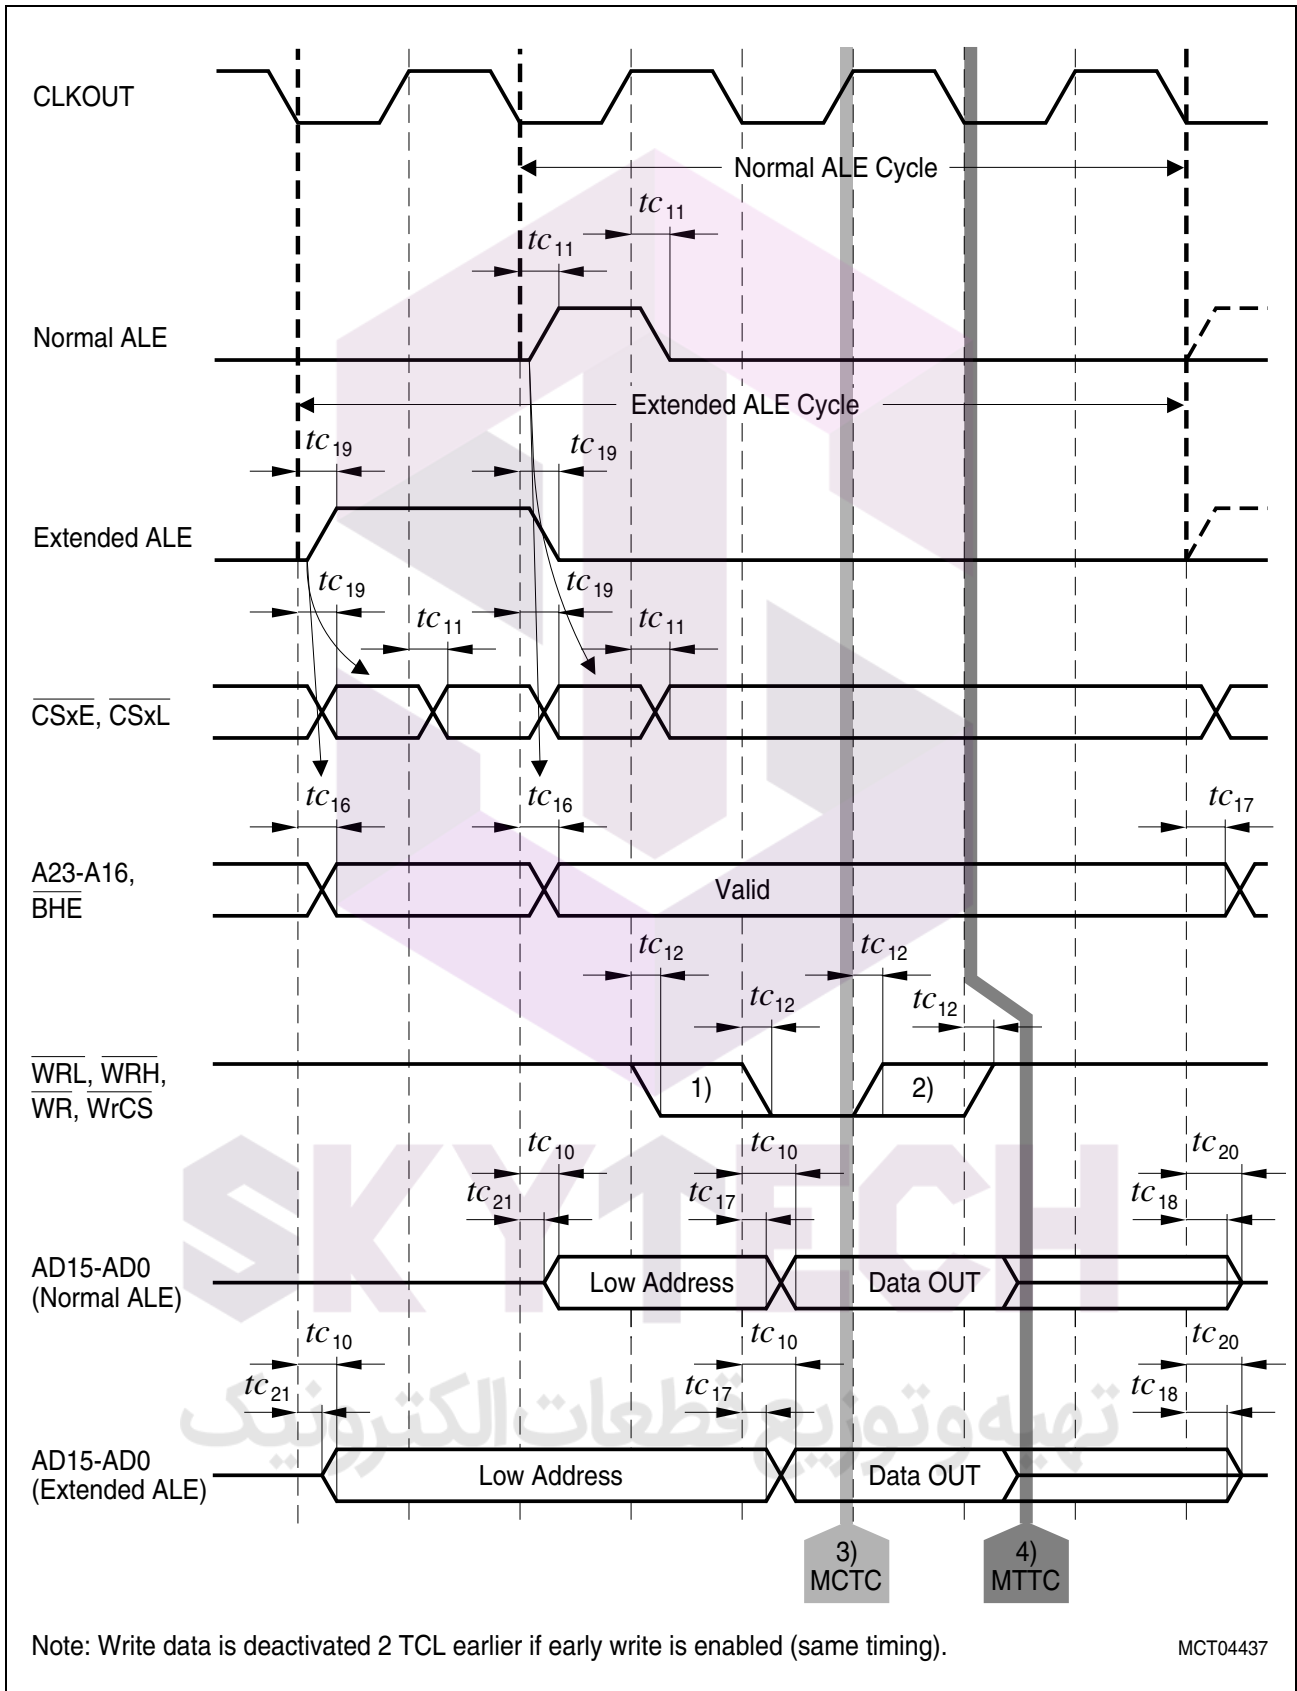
CLKOUT

Normal ALE Cycle

$tc_{11}$

$tc_{11}$

Normal ALE

Extended ALE Cycle

$tc_{19}$

$tc_{19}$

Extended ALE

$tc_{19}$

$tc_{19}$

$tc_{11}$

$tc_{11}$

$\overline{CSxE}$, $\overline{CSxL}$

$tc_{16}$

$tc_{16}$

$tc_{17}$

A23-A16, $\overline{BHE}$

Valid

$tc_{12}$

$tc_{12}$

$tc_{12}$

$tc_{12}$

$\overline{WRL}$, $\overline{WRH}$, $\overline{WR}$, $\overline{WrCS}$

1)

2)

$tc_{10}$

$tc_{10}$

$tc_{20}$

$tc_{21}$

$tc_{17}$

$tc_{18}$

AD15-AD0 (Normal ALE)

Low Address

Data OUT

$tc_{10}$

$tc_{10}$

$tc_{20}$

$tc_{21}$

$tc_{17}$

$tc_{18}$

AD15-AD0 (Extended ALE)

Low Address

Data OUT

3) MCTC

4) MTTC

SKYTECH

تهیه و توزیع قطعات الکترونیک

Note: Write data is deactivated 2 TCL earlier if early write is enabled (same timing).

MCT04437